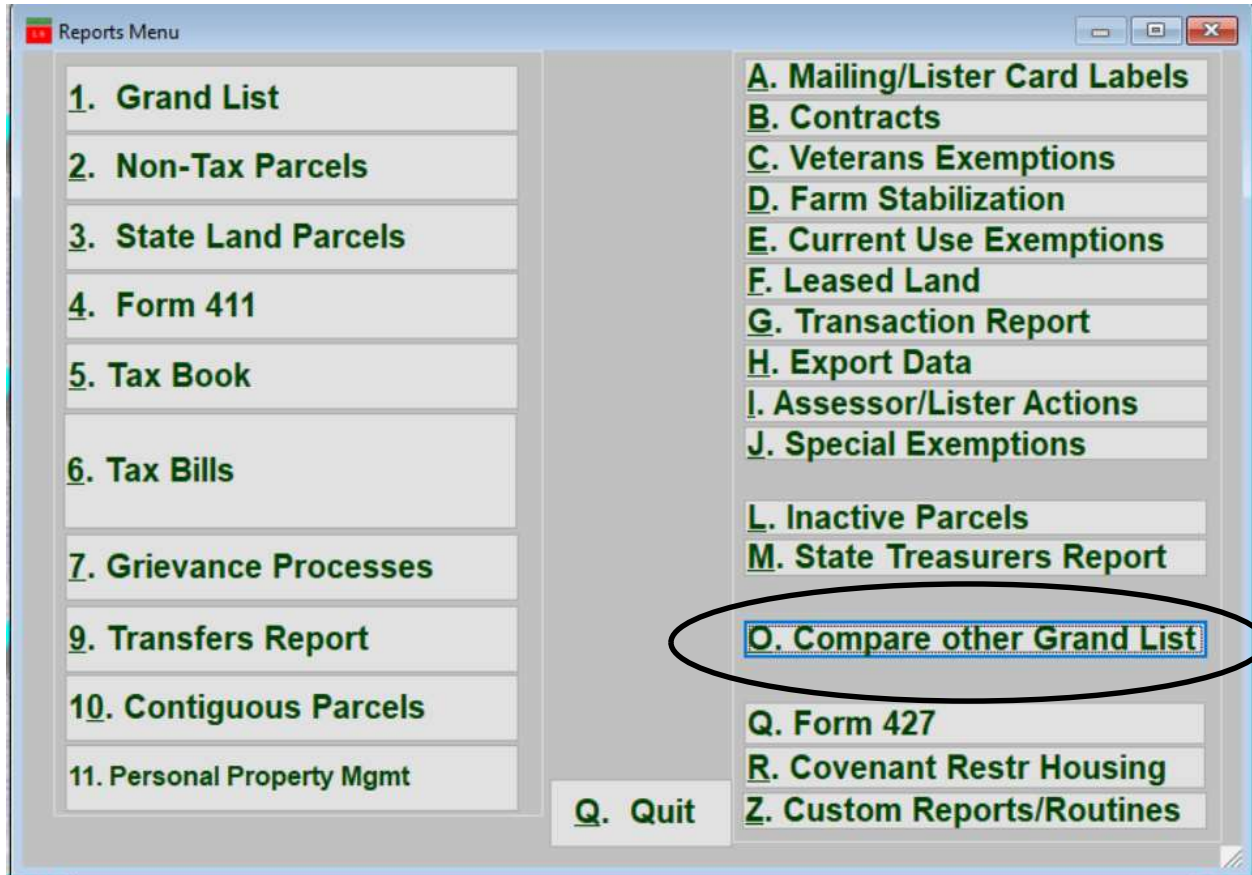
Reports Menu

1. Grand List

2. Non-Tax Parcels

3. State Land Parcels

4. Form 411

5. Tax Book

6. Tax Bills

7. Grievance Processes

9. Transfers Report

10. Contiguous Parcels

11. Personal Property Mgmt

Q. Quit

A. Mailing/Lister Card Labels

B. Contracts

C. Veterans Exemptions

D. Farm Stabilization

E. Current Use Exemptions

F. Leased Land

G. Transaction Report

H. Export Data

I. Assessor/Lister Actions

J. Special Exemptions

L. Inactive Parcels

M. State Treasurers Report

O. Compare other Grand List

Q. Form 427

R. Covenant Restr Housing

Z. Custom Reports/Routines